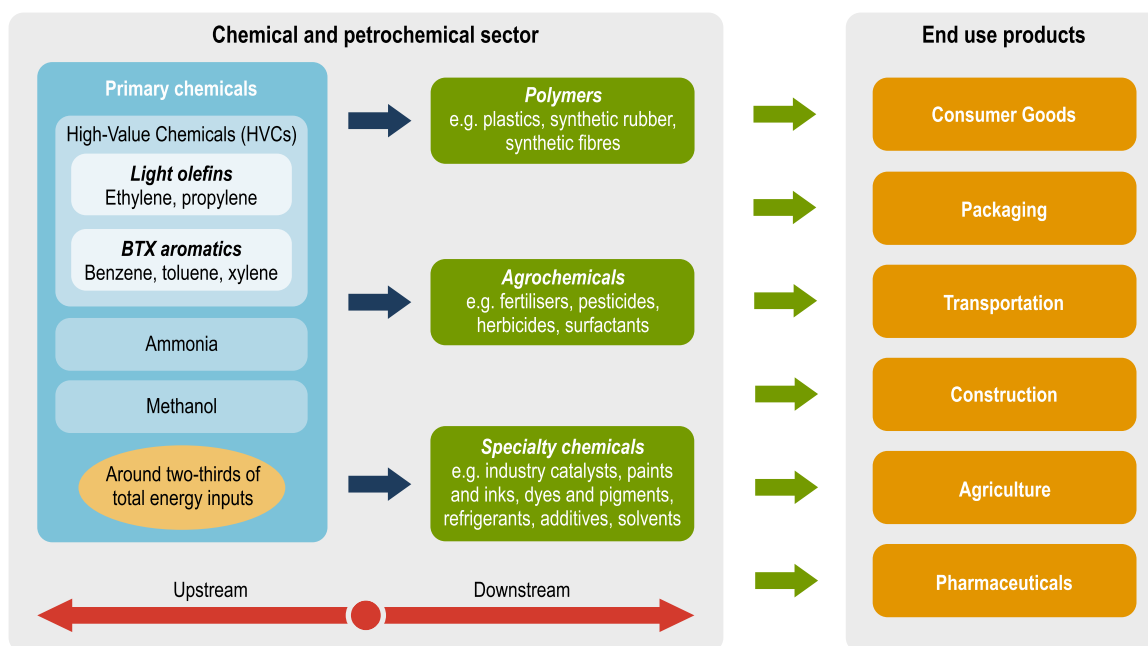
Chemical and petrochemical sector

Primary chemicals

High-Value Chemicals (HVCs)

*Light olefins*
Ethylene, propylene

*BTX aromatics*
Benzene, toluene, xylene

Ammonia

Methanol

Around two-thirds of total energy inputs

*Polymers*
e.g. plastics, synthetic rubber, synthetic fibres

*Agrochemicals*
e.g. fertilisers, pesticides, herbicides, surfactants

*Specialty chemicals*
e.g. industry catalysts, paints and inks, dyes and pigments, refrigerants, additives, solvents

Upstream

Downstream

End use products

Consumer Goods

Packaging

Transportation

Construction

Agriculture

Pharmaceuticals